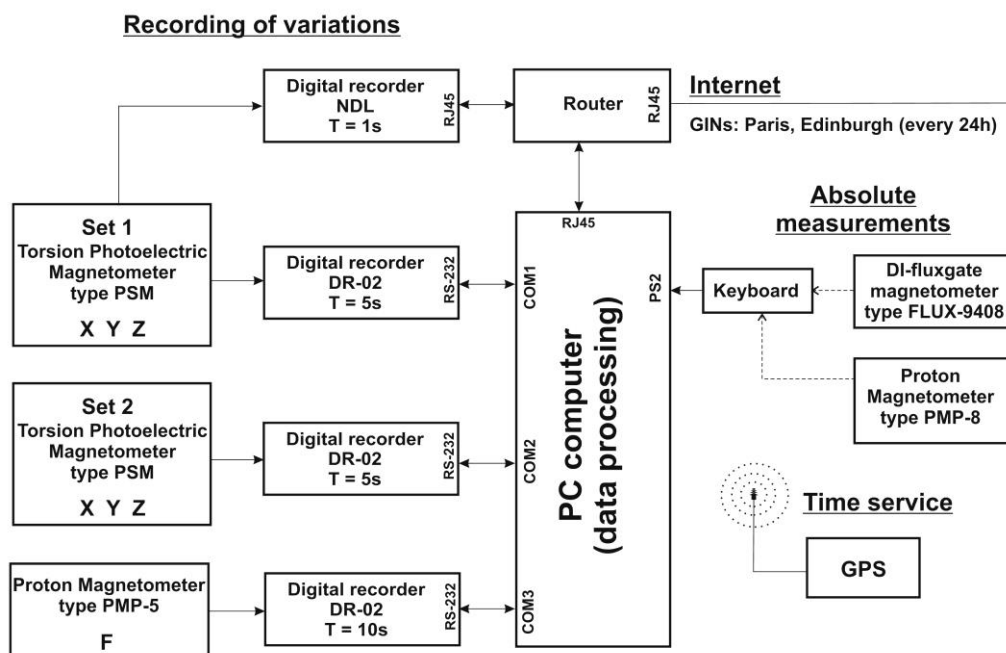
Recording of variations

Digital recorder
NDL
T = 1s

RJ45

Router

RJ45

Internet

GINs: Paris, Edinburgh (every 24h)

Set 1
Torsion Photoelectric
Magnetometer
type PSM

X Y Z

Digital recorder
DR-02
T = 5s

RS-232

RJ45

COM1

PC computer
(data processing)

PS2

Absolute
measurements

Keyboard

DI-fluxgate
magnetometer
type FLUX-9408

Proton
Magnetometer
type PMP-8

Set 2
Torsion Photoelectric
Magnetometer
type PSM

X Y Z

Digital recorder
DR-02
T = 5s

RS-232

COM2

Time service

GPS

Proton Magnetometer
type PMP-5

F

Digital recorder
DR-02
T = 10s

RS-232

COM3